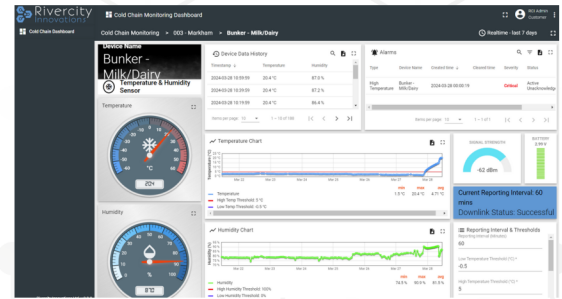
Rivercity Innovations

Cold Chain Monitoring Dashboard

Cold Chain Monitoring > 003 - Markham > Bunker - Milk/Dairy

Realtime - last 7 days

Cold Chain Dashboard

Device Name
Bunker - Milk/Dairy

Temperature & Humidity Sensor

Temperature

°C

20.4

Humidity

%

87.0

Device Data History

| Timestamp | Temperature | Humidity |
|---|---|---|
| 2024-03-28 10:59:59 | 20.4 °C | 87.0 % |
| 2024-03-28 10:39:59 | 20.4 °C | 87.2 % |
| 2024-03-28 10:19:59 | 20.4 °C | 86.4 % |

Items per page: 10 1 – 10 of 1188

Alarms

| Type | Device Name | Created time | Cleared time | Severity | Status |
|---|---|---|---|---|---|
| High Temperature | Bunker - Milk/Dairy | 2024-03-28 00:00:19 | | Critical | Active Unacknowledged |

Items per page: 10 1 – 1 of 1

Temperature Chart

| | min | max | avg |
|---|---|---|---|
| Temperature | 1.5 °C | 20.4 °C | 4.77 °C |

High Temp Threshold: 5 °C
Low Temp Threshold: -0.5 °C

SIGNAL STRENGTH
-62 dBm

BATTERY
3.59 V

Current Reporting Interval: 60 mins
Downlink Status: Successful

Humidity Chart

| | min | max | avg |
|---|---|---|---|
| Humidity | 74.6 % | 90.0 % | 81.8 % |

High Humidity Threshold: 100%
Low Humidity Threshold: 0%

Reporting Interval & Thresholds
Reporting Interval (Minutes)
60
Low Temperature Threshold (°C) *
-0.5
High Temperature Threshold (°C) *
5